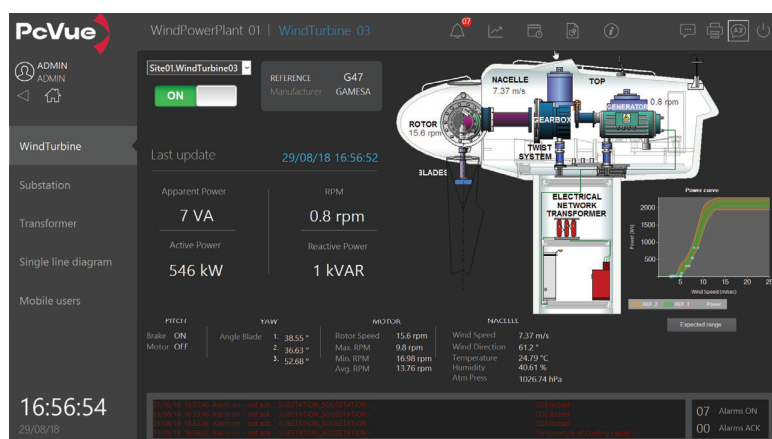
PcVue

WindPowerPlant 01 | WindTurbine 03

07

ADMIN
ADMIN

WindTurbine

Substation

Transformer

Single line diagram

Mobile users

16:56:54
29/08/18

Site01.WindTurbine03

ON

REFERENCE G47
Manufacturer GAMESA

Last update 29/08/18 16:56:52

Apparent Power
7 VA

RPM
0.8 rpm

Active Power
546 kW

Reactive Power
1 kVAR

NACELLE
7.37 m/s

TOP

GENERATOR 0.8 rpm

ROTOR
15.6 rpm

GEARBOX

TWIST SYSTEM

BLADES

ELECTRICAL NETWORK TRANSFORMER

Power curve

| | |
|---|---|
| 2000 | |
| 1500 | |
| 1000 | |
| 500 | |

Power (kW)

5 10 15 20 25

Wind Speed (m/sec)

REF. 2 REF. 1 Power

Expected range

PITCH
Brake ON
Motor OFF

YAW
Angle Blade
1. 38.55 °
2. 36.63 °
3. 52.68 °

MOTOR
Rotor Speed 15.6 rpm
Max. RPM 9.8 rpm
Min. RPM 16.98 rpm
Avg. RPM 13.76 rpm

NACELLE
Wind Speed 7.37 m/s
Wind Direction 61.2 °
Temperature 24.79 °C
Humidity 40.61 %
Atm Press 1026.74 hPa

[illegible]

07 Alarms ON
00 Alarms ACK